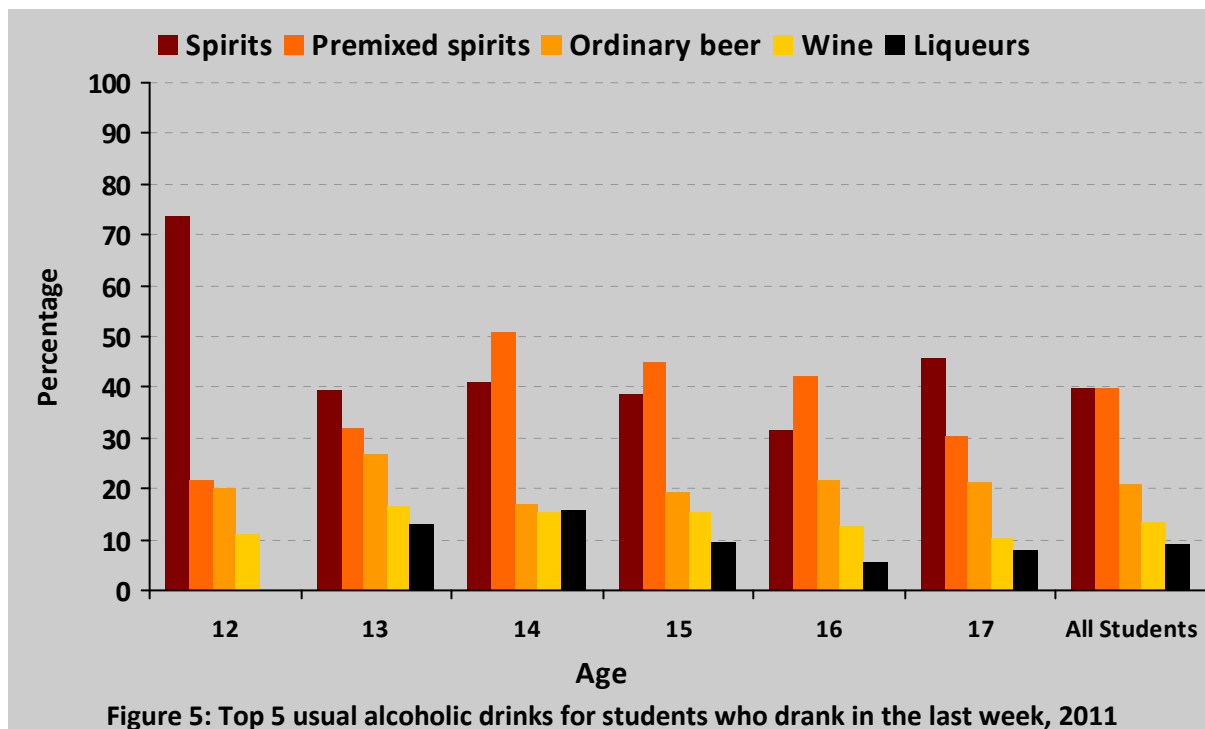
Spirits Premixed spirits Ordinary beer Wine Liqueurs

100
90
80
70
60
50
40
30
20
10
0

Percentage

12
13
14
15
16
17
All Students

Age

Figure 5: Top 5 usual alcoholic drinks for students who drank in the last week, 2011